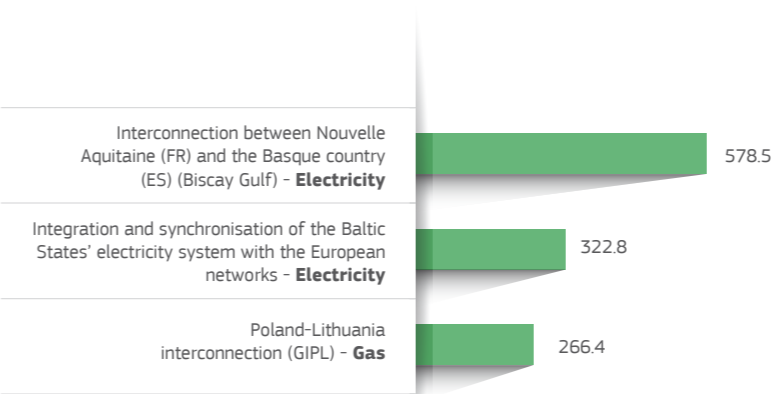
Interconnection between Nouvelle Aquitaine (FR) and the Basque country (ES) (Biscay Gulf) - **Electricity**

578.5

Integration and synchronisation of the Baltic States' electricity system with the European networks - **Electricity**

322.8

Poland-Lithuania interconnection (GIPL) - **Gas**

266.4